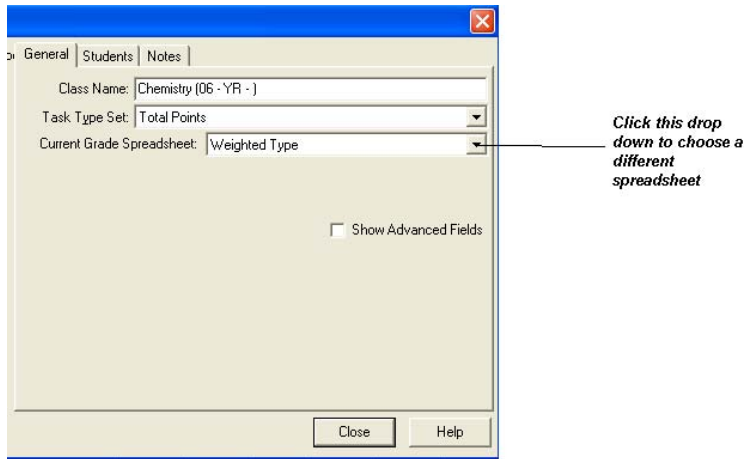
General | Students | Notes

Class Name: Chemistry (06 - YR - )

Task Type Set: Total Points

Current Grade Spreadsheet: Weighted Type

Click this drop down to choose a different spreadsheet

Show Advanced Fields

Close

Help